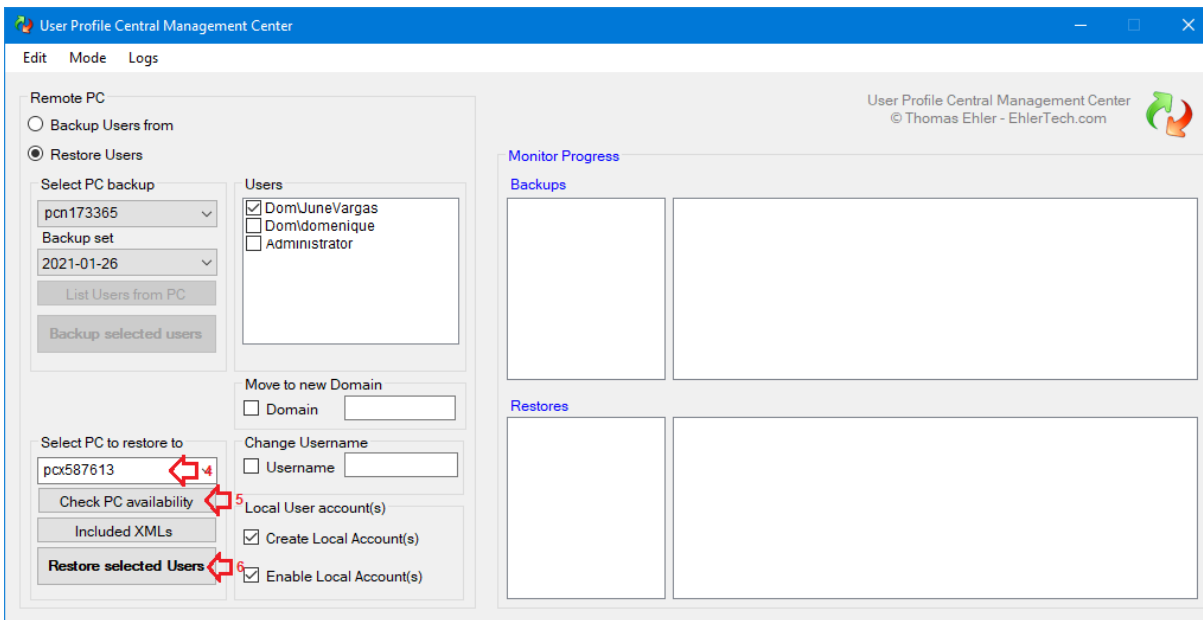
User Profile Central Management Center

Edit Mode Logs

Remote PC

Backup Users from

Restore Users

Select PC backup

pcn173365

Backup set

2021-01-26

List Users from PC

Backup selected users

Users

Dom\JuneVargas

Dom\domenique

Administrator

Move to new Domain

Domain

Select PC to restore to

pcx587613

4

Check PC availability

5

Included XMLs

Restore selected Users

6

Change Username

Username

Local User account(s)

Create Local Account(s)

Enable Local Account(s)

User Profile Central Management Center
© Thomas Ehler - EhlerTech.com

Monitor Progress

Backups

Restores